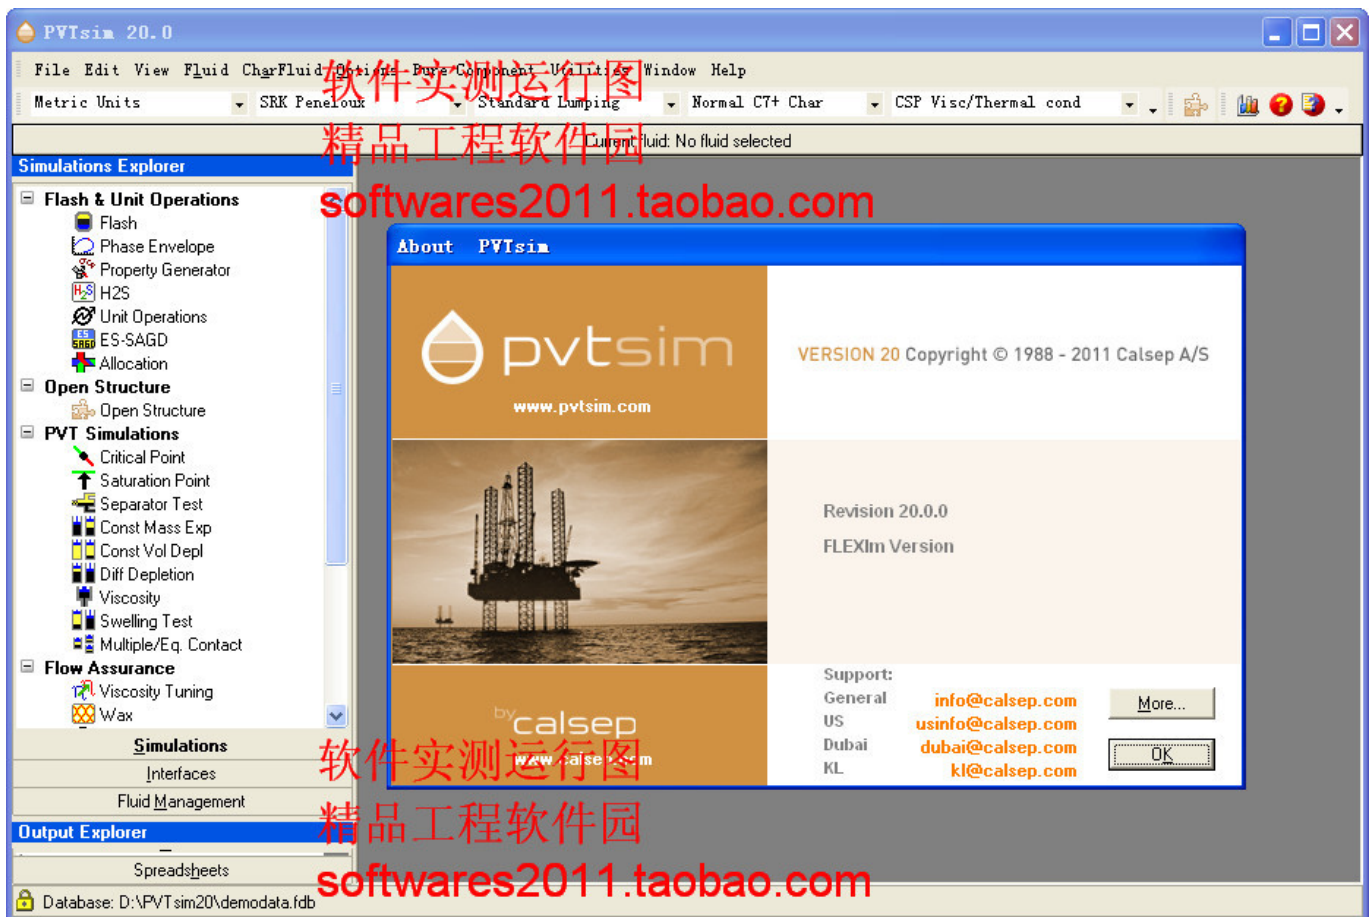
PVTsim 20.0

File Edit View Fluid CharFluid Options Pure Component Utilities Window Help

Metric Units SRK Peneloux Standard Lumping Normal C7+ Char CSP Visc/Thermal cond

软件实测运行图
精品工程软件园
softwares2011.taobao.com

Current fluid: No fluid selected

Simulations Explorer

Flash & Unit Operations
Flash
Phase Envelope
Property Generator
H2S
Unit Operations
ES-SAGD
Allocation
Open Structure
Open Structure
PVT Simulations
Critical Point
Saturation Point
Separator Test
Const Mass Exp
Const Vol Depl
Diff Depletion
Viscosity
Swelling Test
Multiple/Eq. Contact
Flow Assurance
Viscosity Tuning
Wax

Simulations
Interfaces
Fluid Management
Output Explorer
Spreadsheets

About PVTsim

pvtsim
www.pvtsim.com

VERSION 20 Copyright © 1988 - 2011 Calsep A/S

Revision 20.0.0
FLEXlm Version

by calsep
www.calsep.com

Support:
General info@calsep.com
US usinfo@calsep.com
Dubai dubai@calsep.com
KL kl@calsep.com

More...
OK

软件实测运行图
精品工程软件园
softwares2011.taobao.com

Database: D:\PVTsim20\demodata.fdb